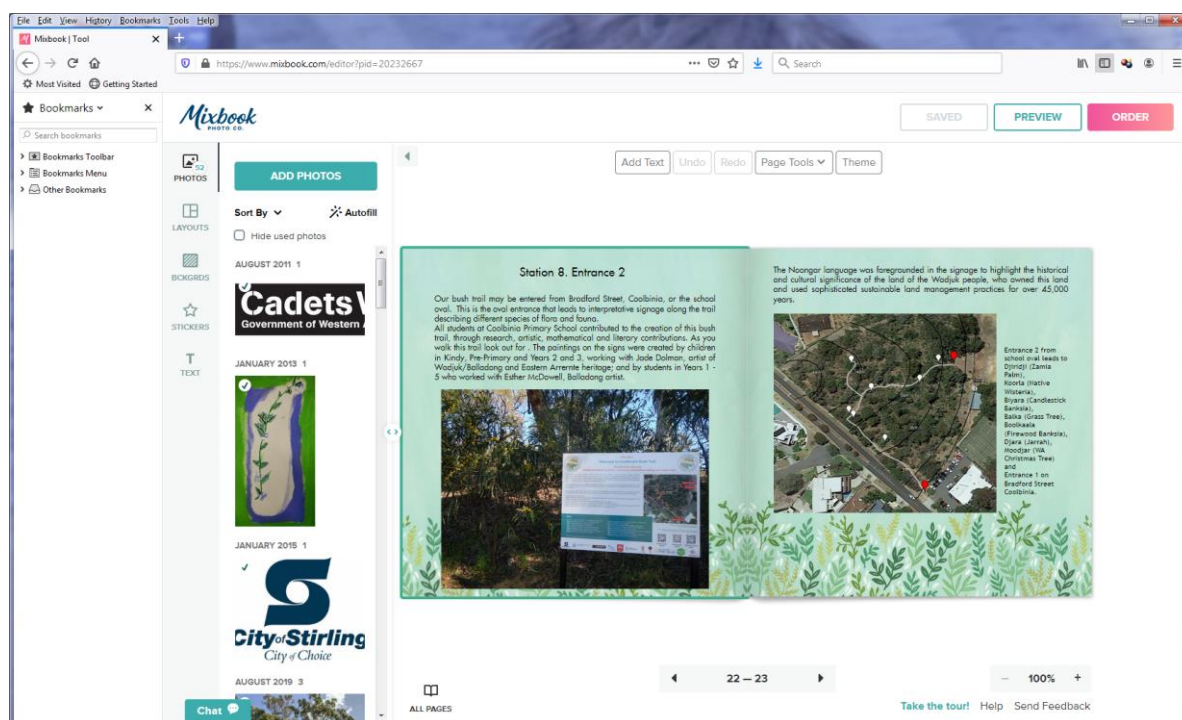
File Edit View History Bookmarks Tools Help

Mixbook | Tool

https://www.mixbook.com/editor?pid=20232667

Search

Most Visited Getting Started

Bookmarks

Search bookmarks

Bookmarks Toolbar
Bookmarks Menu
Other Bookmarks

Mixbook PHOTO CO.

SAVED PREVIEW ORDER

PHOTOS 52
LAYOUTS
BCKGRDS
STICKERS
TEXT

ADD PHOTOS

Sort By Autofill

Hide used photos

AUGUST 2011 1

Cadets W
Government of Western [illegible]

JANUARY 2013 1

JANUARY 2015 1

City of Stirling
City of Choice

AUGUST 2019 3

Chat

Add Text Undo Redo Page Tools Theme

Station 8. Entrance 2

Our bush trail may be entered from Bradford Street, Coolbinia, or the school oval. This is the oval entrance that leads to interpretative signage along the trail describing different species of flora and fauna.
All students at Coolbinia Primary School contributed to the creation of this bush trail, through research, artistic, mathematical and literary contributions. As you walk this trail look out for . The paintings on the signs were created by children in Kindy, Pre-Primary and Years 2 and 3, working with Jade Dolman, artist of Wadjuk/Balladong and Eastern Arrernte heritage; and by students in Years 1 - 5 who worked with Esther McDowell, Balladong artist.

The Noongar language was foregrounded in the signage to highlight the historical and cultural significance of the land of the Wadjuk people, who owned this land and used sophisticated sustainable land management practices for over 45,000 years.

Entrance 2 from school oval leads to Djiridji (Zamia Palm), Koorta (Native Wisteria), Biyara (Candlestick Banksia), Balka (Grass Tree), Boolkaala (Firewood Banksia), Djara (Jarrah), Moodjar (WA Christmas Tree) and Entrance 1 on Bradford Street Coolbinia.

ALL PAGES

22 — 23

100%

Take the tour! Help Send Feedback